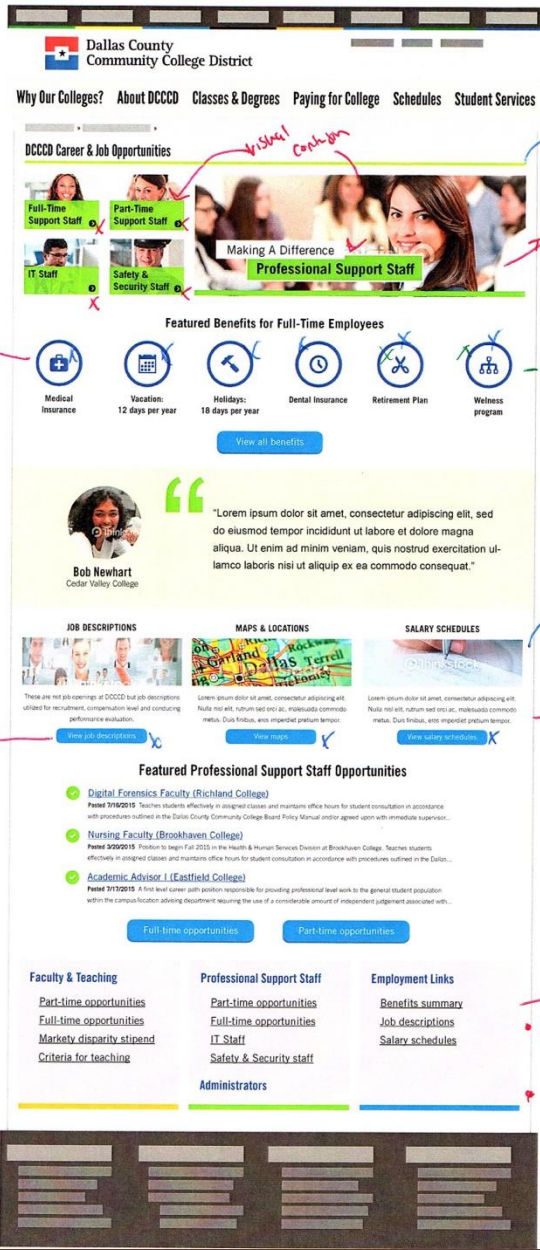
Dallas County Community College District

Why Our Colleges? About DCCCD Classes & Degrees Paying for College Schedules Student Services

DCCCD Career & Job Opportunities

visual confusion

Full-Time Support Staff

Part-Time Support Staff

IT Staff

Safety & Security Staff

Making A Difference

Professional Support Staff

Featured Benefits for Full-Time Employees

Medical Insurance

Vacation: 12 days per year

Holidays: 18 days per year

Dental Insurance

Retirement Plan

Welness program

View all benefits

"Lorem ipsum dolor sit amet, consectetur adipiscing elit, sed do eiusmod tempor incididunt ut labore et dolore magna aliqua. Ut enim ad minim veniam, quis nostrud exercitation ullamco laboris nisi ut aliquip ex ea commodo consequat."

Bob Newhart
Cedar Valley College

JOB DESCRIPTIONS

These are not job openings at DCCCD but job descriptions utilized for recruitment, compensation level and conducting performance evaluation.

View job descriptions

MAPS & LOCATIONS

Lorem ipsum dolor sit amet, consectetur adipiscing elit. Nulla nisl elit, rutrum sed orci ac, malesuada commodo metus. Duis finibus, eros imperdiet pretium tempor.

View maps

SALARY SCHEDULES

Lorem ipsum dolor sit amet, consectetur adipiscing elit. Nulla nisl elit, rutrum sed orci ac, malesuada commodo metus. Duis finibus, eros imperdiet pretium tempor.

View salary schedules

Featured Professional Support Staff Opportunities

Digital Forensics Faculty (Richland College)
Posted 7/10/2015 Teaches students effectively in assigned classes and maintains office hours for student consultation in accordance with procedures outlined in the Dallas County Community College Board Policy Manual and/or agreed upon with immediate supervisor...

Nursing Faculty (Brookhaven College)
Posted 3/20/2015 Position to begin Fall 2015 in the Health & Human Services Division at Brookhaven College. Teaches students effectively in assigned classes and maintains office hours for student consultation in accordance with procedures outlined in the Dallas...

Academic Advisor I (Eastfield College)
Posted 7/17/2015 A first level career path position responsible for providing professional level work to the general student population within the campus/location advising department requiring the use of a considerable amount of independent judgement associated with...

Full-time opportunities

Part-time opportunities

Faculty & Teaching
Part-time opportunities
Full-time opportunities
Markety disparity stipend
Criteria for teaching

Professional Support Staff
Part-time opportunities
Full-time opportunities
IT Staff
Safety & Security staff

Administrators

Employment Links
Benefits summary
Job descriptions
Salary schedules